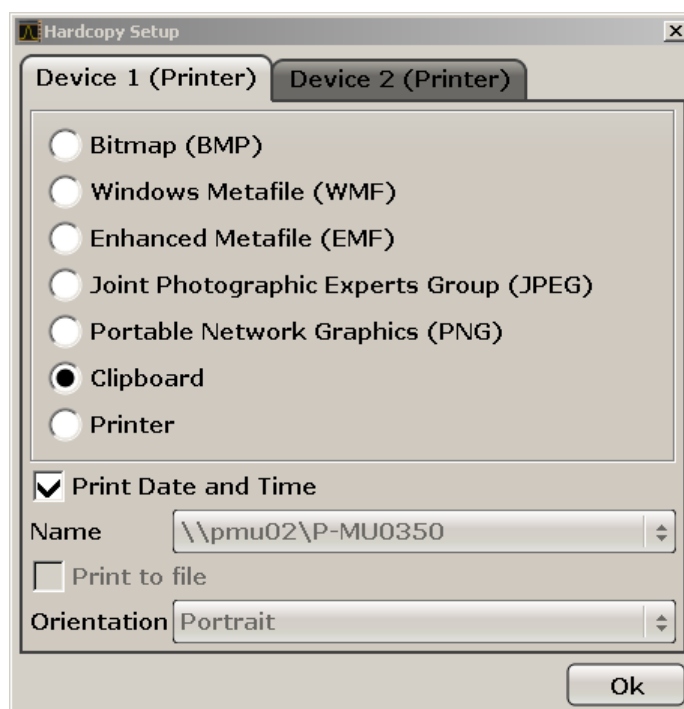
Hardcopy Setup

Device 1 (Printer)
Device 2 (Printer)

Bitmap (BMP)
Windows Metafile (WMF)
Enhanced Metafile (EMF)
Joint Photographic Experts Group (JPEG)
Portable Network Graphics (PNG)
Clipboard
Printer

Print Date and Time
Name \\pmu02\P-MU0350
Print to file
Orientation Portrait

Ok